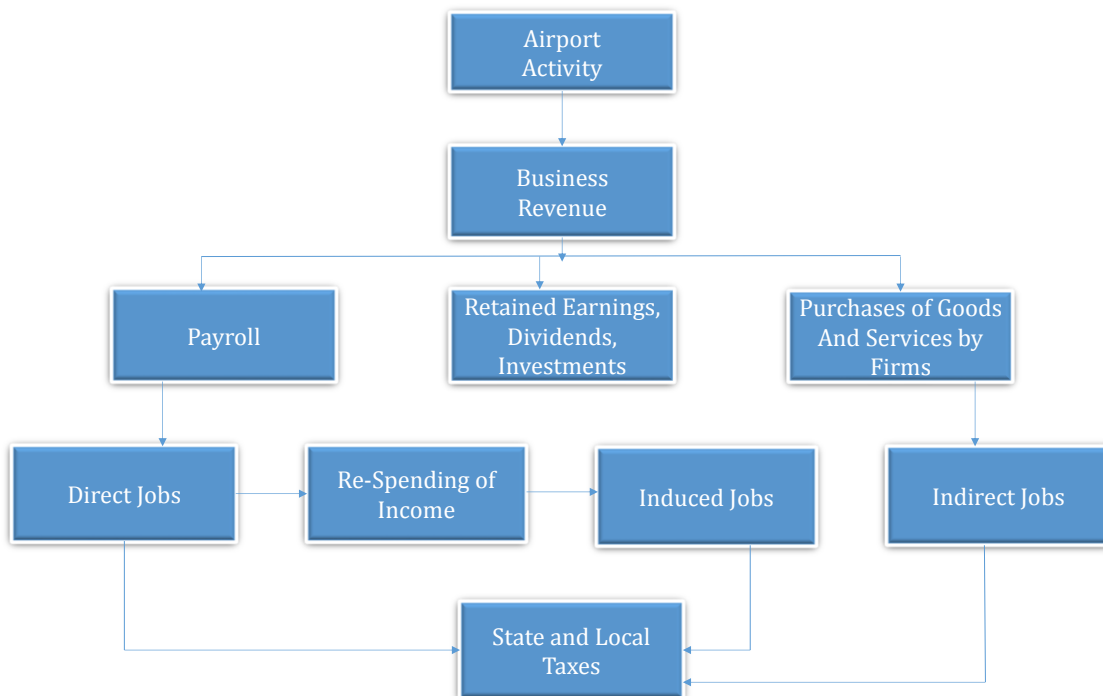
Airport Activity

Business Revenue

Payroll

Retained Earnings, Dividends, Investments

Purchases of Goods And Services by Firms

Direct Jobs

Re-Spending of Income

Induced Jobs

Indirect Jobs

State and Local Taxes